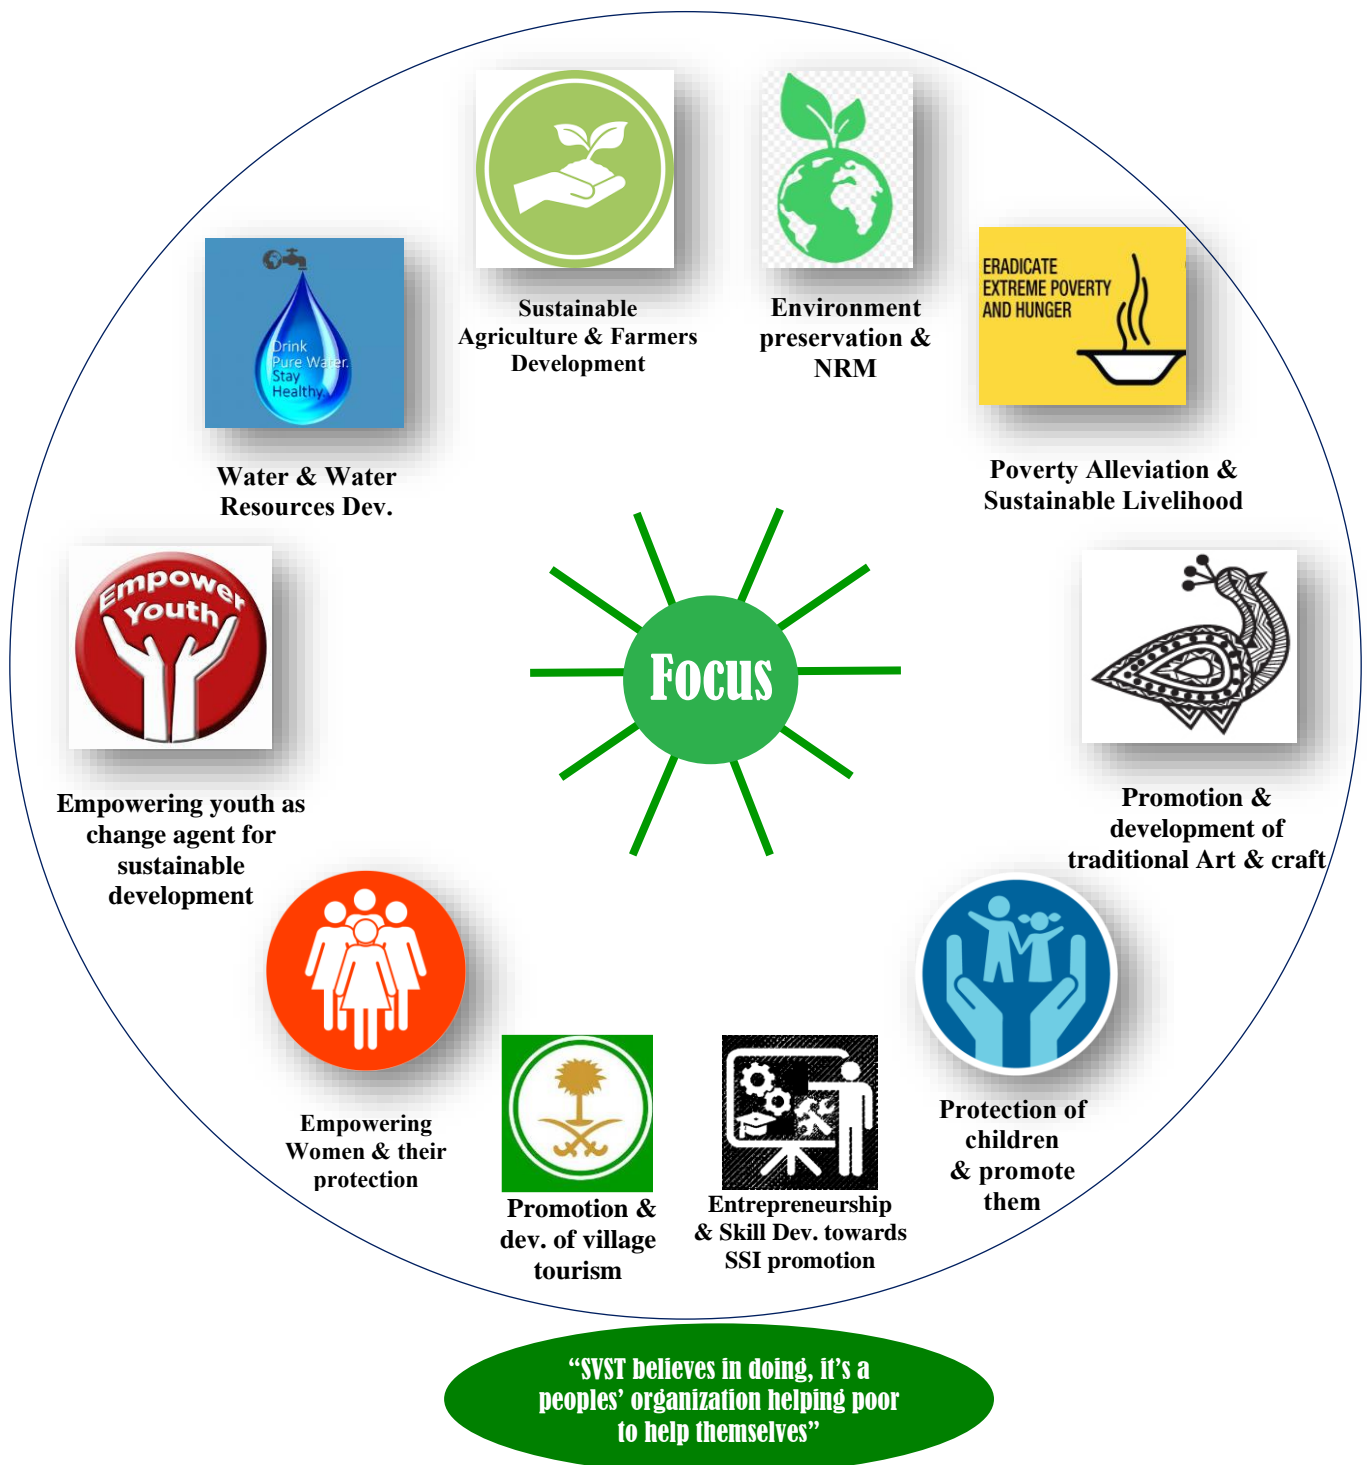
Sustainable Agriculture & Farmers Development

Environment preservation & NRM

ERADICATE EXTREME POVERTY AND HUNGER

Poverty Alleviation & Sustainable Livelihood

Drink Pure Water. Stay Healthy

Water & Water Resources Dev.

Focus

Empower Youth

Empowering youth as change agent for sustainable development

Promotion & development of traditional Art & craft

Empowering Women & their protection

Promotion & dev. of village tourism

Entrepreneurship & Skill Dev. towards SSI promotion

Protection of children & promote them

"SVST believes in doing, it's a peoples' organization helping poor to help themselves"